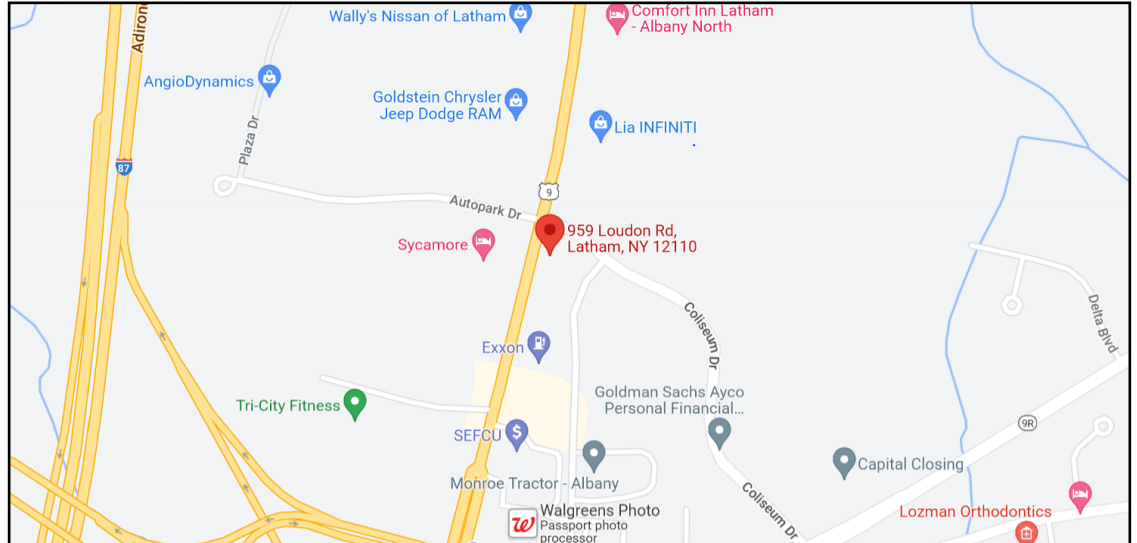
Wally's Nissan of Latham
Comfort Inn Latham - Albany North
Adiron
AngioDynamics
Goldstein Chrysler Jeep Dodge RAM
Lia INFINITI
Plaza Dr
87
9
Autopark Dr
959 Loudon Rd, Latham, NY 12110
Sycamore
Coliseum Dr
Delta Blvd
Exxon
Goldman Sachs Ayco Personal Financial...
Tri-City Fitness
SEFCU
9R
Capital Closing
Monroe Tractor - Albany
Walgreens Photo
Passport photo processor
Coliseum Dr
Lozman Orthodontics